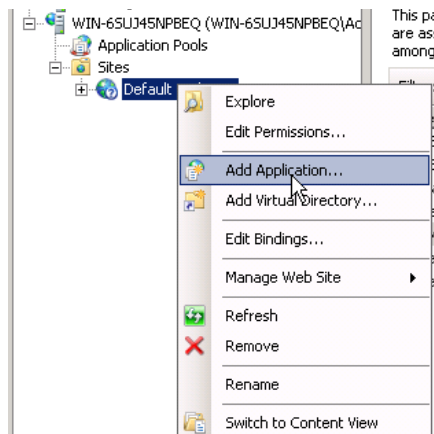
WIN-6SUJ45NPBEQ (WIN-6SUJ45NPBEQ\Ac
Application Pools
Sites
Default

This pa
are ass
among

Explore
Edit Permissions...
Add Application...
Add Virtual Directory...
Edit Bindings...
Manage Web Site
Refresh
Remove
Rename
Switch to Content View